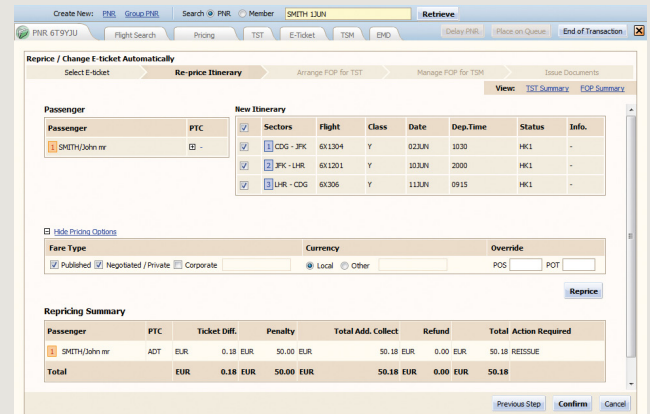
Create New: PNR Group PNR Search PNR Member SMITH 1JUN Retrieve

PNR 6T9YJU Flight Search Pricing TST E-Ticket TSM EMD Delay PNR Place on Queue End of Transaction

Reprice / Change E-ticket Automatically

Select E-ticket Re-price Itinerary Arrange FOP for TST Manage FOP for TSM Issue Documents

View: TST Summary FOP Summary

Passenger

| Passenger | PTC |
|---|---|
| 1 SMITH/John mr | - |

New Itinerary

| | Sectors | Flight | Class | Date | Dep.Time | Status | Info. |
|---|---|---|---|---|---|---|---|
| ☑ | 1 CDG - JFK | 6X1304 | Y | 02JUN | 1030 | HK1 | - |
| ☑ | 2 JFK - LHR | 6X1201 | Y | 10JUN | 2000 | HK1 | - |
| ☑ | 3 LHR - CDG | 6X306 | Y | 11JUN | 0915 | HK1 | - |

Hide Pricing Options

Fare Type
☑ Published ☑ Negotiated / Private ☐ Corporate

Currency
Local Other

Override
POS POT

Reprice

Repricing Summary

| Passenger | PTC | Ticket Diff. | | Penalty | | Total Add. Collect | | Refund | | Total | Action Required |
|---|---|---|---|---|---|---|---|---|---|---|---|
| 1 SMITH/John mr | ADT | EUR | 0.18 | EUR | 50.00 | EUR | 50.18 | EUR | 0.00 | EUR | 50.18 REISSUE |
| Total | | EUR | 0.18 | EUR | 50.00 | EUR | 50.18 | EUR | 0.00 | EUR | 50.18 |

Previous Step Confirm Cancel